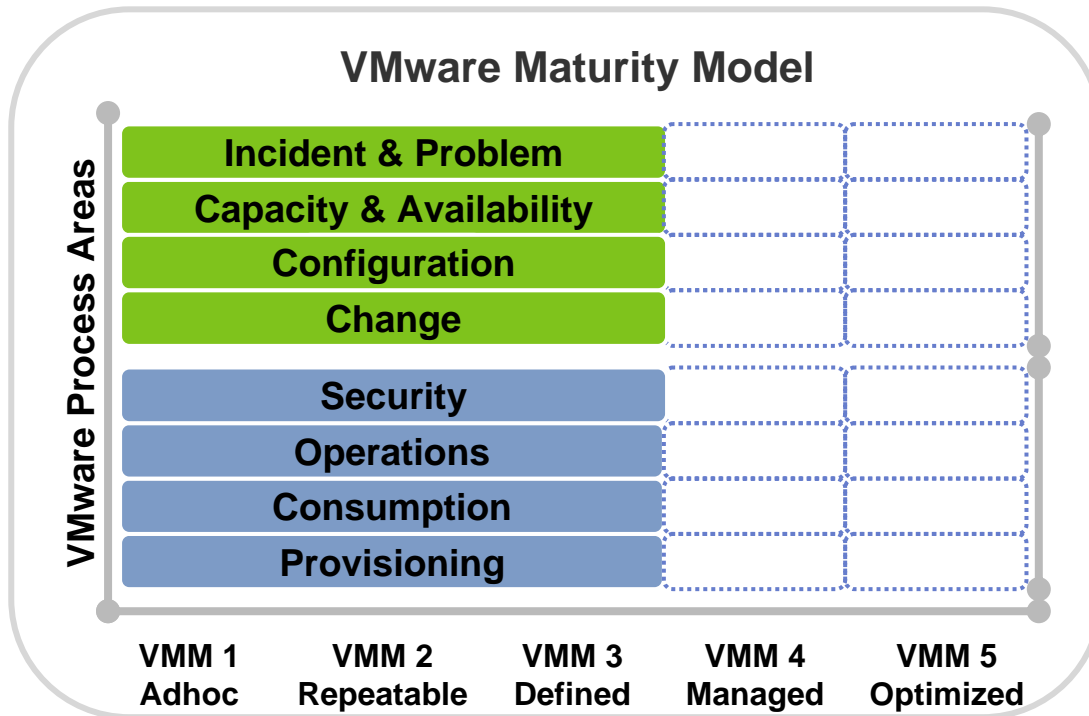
VMware Maturity Model

VMware Process Areas

Incident & Problem
Capacity & Availability
Configuration
Change

Security
Operations
Consumption
Provisioning

VMM 1 Adhoc
VMM 2 Repeatable
VMM 3 Defined
VMM 4 Managed
VMM 5 Optimized